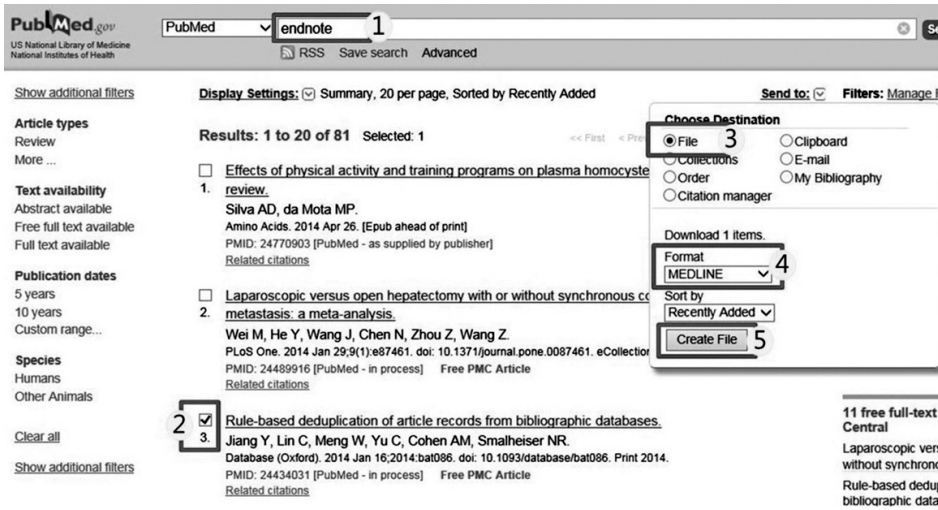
PubMed.gov
US National Library of Medicine
National Institutes of Health

PubMed endnote 1
RSS Save search Advanced
Se

Show additional filters

Article types
Review
More ...

Text availability
Abstract available
Free full text available
Full text available

Publication dates
5 years
10 years
Custom range...

Species
Humans
Other Animals

Clear all

Show additional filters

Display Settings: Summary, 20 per page, Sorted by Recently Added

Send to: Filters: Manage F

Results: 1 to 20 of 81 Selected: 1

<< First < Pre

1. Effects of physical activity and training programs on plasma homocyste review.
Silva AD, da Mota MP.
Amino Acids. 2014 Apr 26. [Epub ahead of print]
PMID: 24770903 [PubMed - as supplied by publisher]
Related citations

2. Laparoscopic versus open hepatectomy with or without synchronous co metastasis: a meta-analysis.
Wei M, He Y, Wang J, Chen N, Zhou Z, Wang Z.
PLoS One. 2014 Jan 29;9(1):e87461. doi: 10.1371/journal.pone.0087461. eCollection
PMID: 24489916 [PubMed - in process] Free PMC Article
Related citations

2 3. Rule-based deduplication of article records from bibliographic databases.
Jiang Y, Lin C, Meng W, Yu C, Cohen AM, Smalheiser NR.
Database (Oxford). 2014 Jan 16;2014:bat086. doi: 10.1093/database/bat086. Print 2014.
PMID: 24434031 [PubMed - in process] Free PMC Article
Related citations

Choose Destination
File 3
Clipboard
Collections
E-mail
Order
My Bibliography
Citation manager

Download 1 items.
Format
MEDLINE 4
Sort by
Recently Added
Create File 5

11 free full-text Central
Laparoscopic vers without synchrono
Rule-based dedu bibliographic data